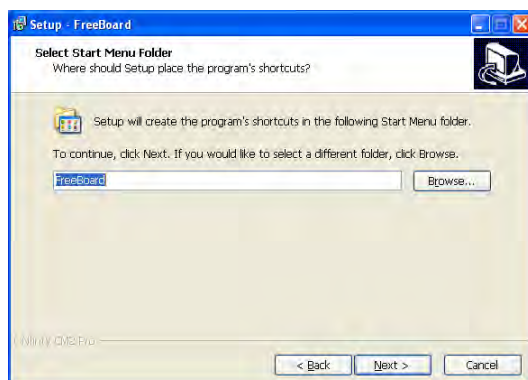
Setup - FreeBoard

Select Start Menu Folder
Where should Setup place the program's shortcuts?

Setup will create the program's shortcuts in the following Start Menu folder.

To continue, click Next. If you would like to select a different folder, click Browse.

FreeBoard

Browse...

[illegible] CMS Pro

< Back

Next >

Cancel